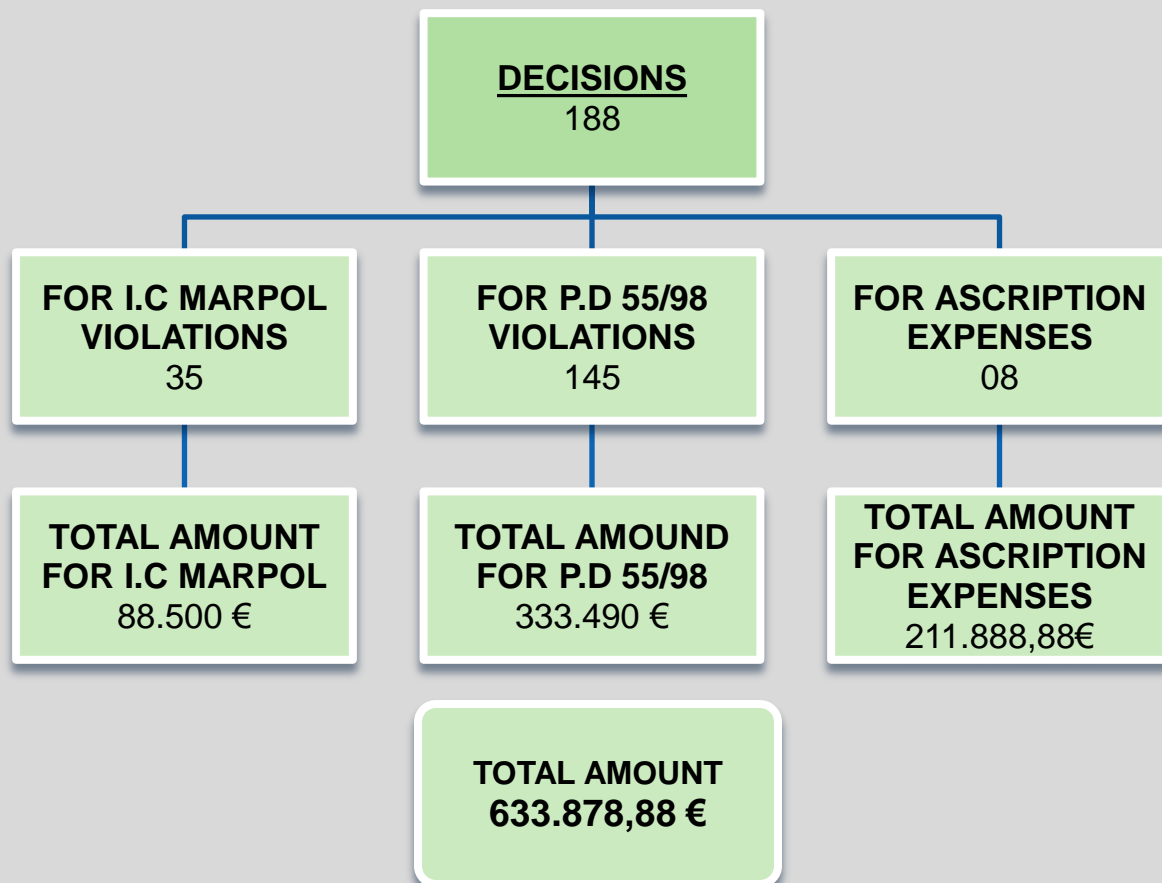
DECISIONS
188

FOR I.C MARPOL VIOLATIONS
35

FOR P.D 55/98 VIOLATIONS
145

FOR ASCRIPTION EXPENSES
08

TOTAL AMOUNT FOR I.C MARPOL
88.500 €

TOTAL AMOUND FOR P.D 55/98
333.490 €

TOTAL AMOUNT FOR ASCRIPTION EXPENSES
211.888,88€

TOTAL AMOUNT
633.878,88 €